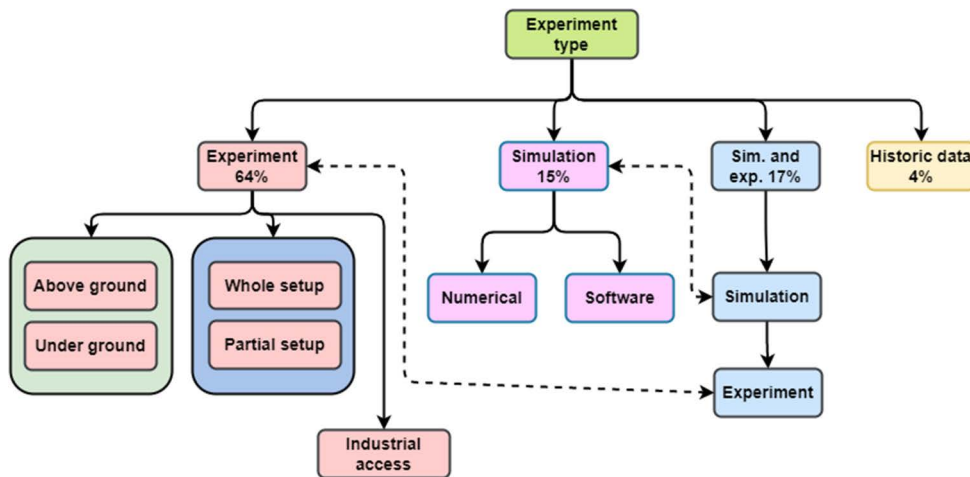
Experiment type

Experiment 64%

Simulation 15%

Sim. and exp. 17%

Historic data 4%

Above ground

Under ground

Whole setup

Partial setup

Industrial access

Numerical

Software

Simulation

Experiment